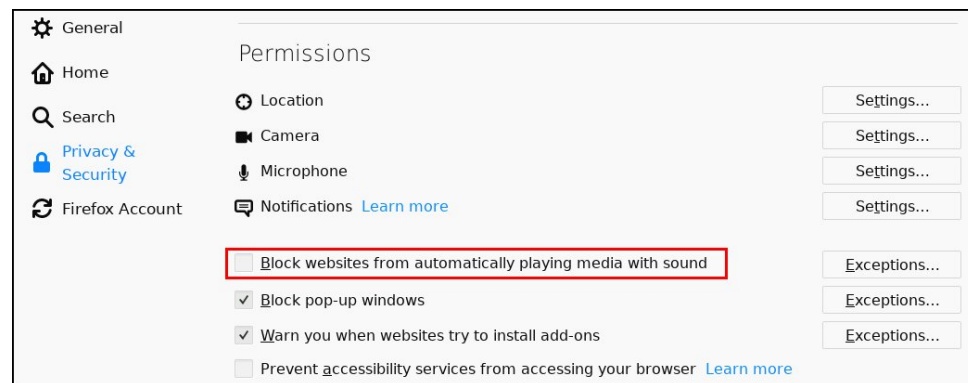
General
Home
Search
Privacy & Security
Firefox Account

Permissions

Location Settings...
Camera Settings...
Microphone Settings...
Notifications Learn more Settings...

Block websites from automatically playing media with sound Exceptions...
✓ Block pop-up windows Exceptions...
✓ Warn you when websites try to install add-ons Exceptions...
Prevent accessibility services from accessing your browser Learn more